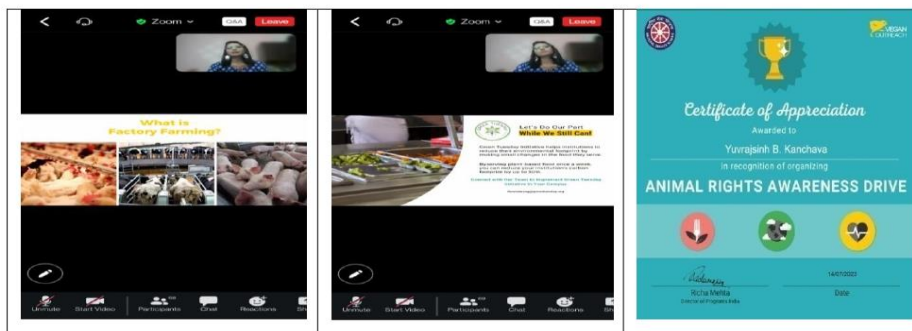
Zoom
Q&A
Leave
What is Factory Farming?
Unmute
Start Video
Participants
Chat
Reactions

Zoom
Q&A
Leave
Let's Do Our Part
While We Still Can!
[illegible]
Unmute
Start Video
Participants
Chat
Reactions

VEGAN OUTREACH
Certificate of Appreciation
Awarded to
Yuvrajsinh B. Kanchava
in recognition of organizing
ANIMAL RIGHTS AWARENESS DRIVE
Richa Mehta
Director of Programs India
14/07/2022
Date